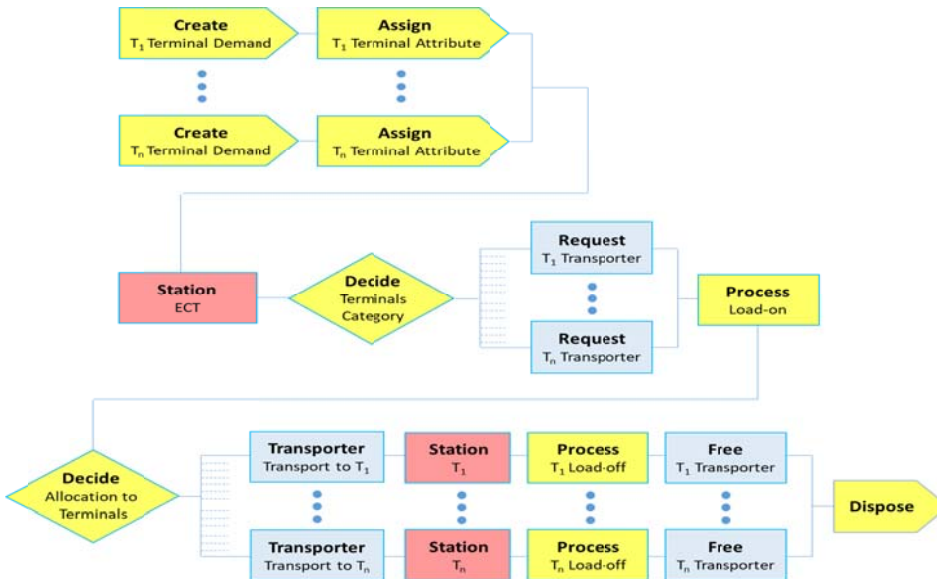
Create
$T_1$ Terminal Demand

Assign
$T_1$ Terminal Attribute

Create
$T_n$ Terminal Demand

Assign
$T_n$ Terminal Attribute

Station
ECT

Decide
Terminals
Category

Request
$T_1$ Transporter

Request
$T_n$ Transporter

Process
Load-on

Decide
Allocation to
Terminals

Transporter
Transport to $T_1$

Station
$T_1$

Process
$T_1$ Load-off

Free
$T_1$ Transporter

Transporter
Transport to $T_n$

Station
$T_n$

Process
$T_n$ Load-off

Free
$T_n$ Transporter

Dispose